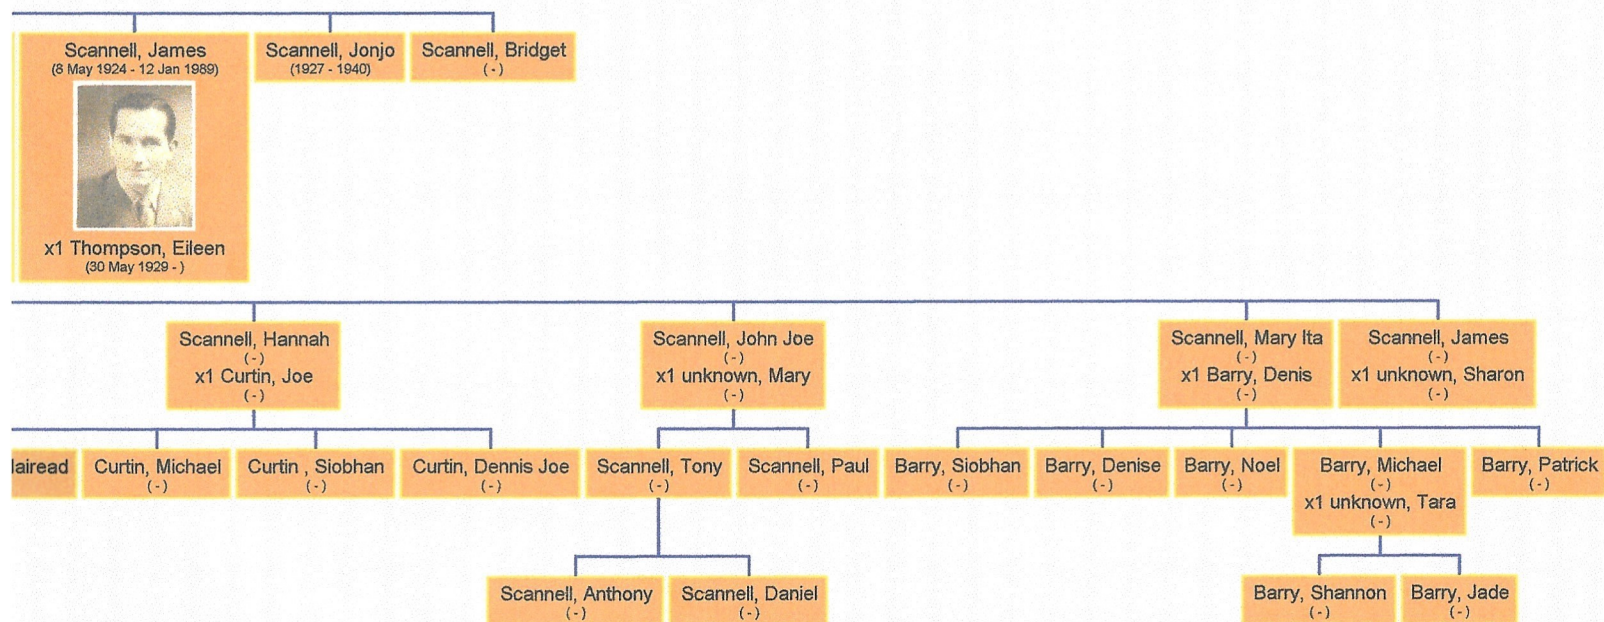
Scannell, James
(8 May 1924 - 12 Jan 1989)
x1 Thompson, Eileen
(30 May 1929 - )

Scannell, Jonjo
(1927 - 1940)

Scannell, Bridget
( - )

Scannell, Hannah
( - )
x1 Curtin, Joe
( - )

Scannell, John Joe
( - )
x1 unknown, Mary
( - )

Scannell, Mary Ita
( - )
x1 Barry, Denis
( - )

Scannell, James
( - )
x1 unknown, Sharon
( - )

lairead

Curtin, Michael
( - )

Curtin , Siobhan
( - )

Curtin, Dennis Joe
( - )

Scannell, Tony
( - )

Scannell, Paul
( - )

Barry, Siobhan
( - )

Barry, Denise
( - )

Barry, Noel
( - )

Barry, Michael
( - )
x1 unknown, Tara
( - )

Barry, Patrick
( - )

Scannell, Anthony
( - )

Scannell, Daniel
( - )

Barry, Shannon
( - )

Barry, Jade
( - )